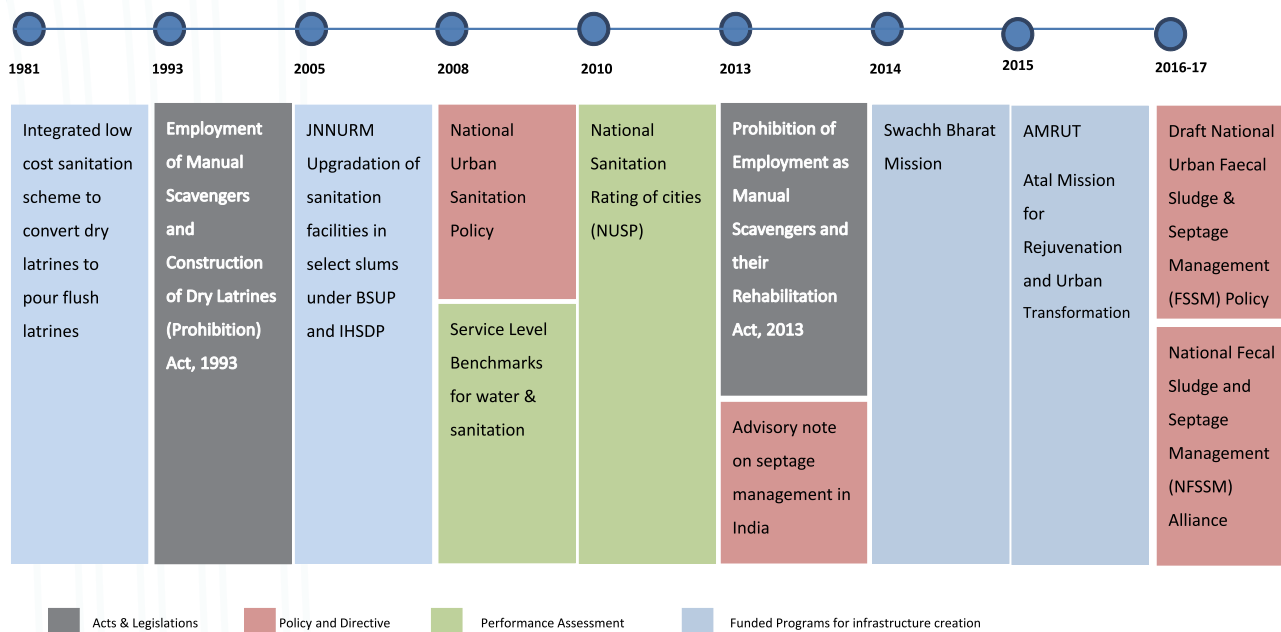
1981

Integrated low cost sanitation scheme to convert dry latrines to pour flush latrines

1993

Employment of Manual Scavengers and Construction of Dry Latrines (Prohibition) Act, 1993

2005

JNNURM Upgradation of sanitation facilities in select slums under BSUP and IHSDP

2008

National Urban Sanitation Policy

Service Level Benchmarks for water & sanitation

2010

National Sanitation Rating of cities (NUSP)

2013

Prohibition of Employment as Manual Scavengers and their Rehabilitation Act, 2013

Advisory note on septage management in India

2014

Swachh Bharat Mission

2015

AMRUT

Atal Mission for Rejuvenation and Urban Transformation

2016-17

Draft National Urban Faecal Sludge & Septage Management (FSSM) Policy

National Fecal Sludge and Septage Management (NFSSM) Alliance

Acts & Legislations

Policy and Directive

Performance Assessment

Funded Programs for infrastructure creation